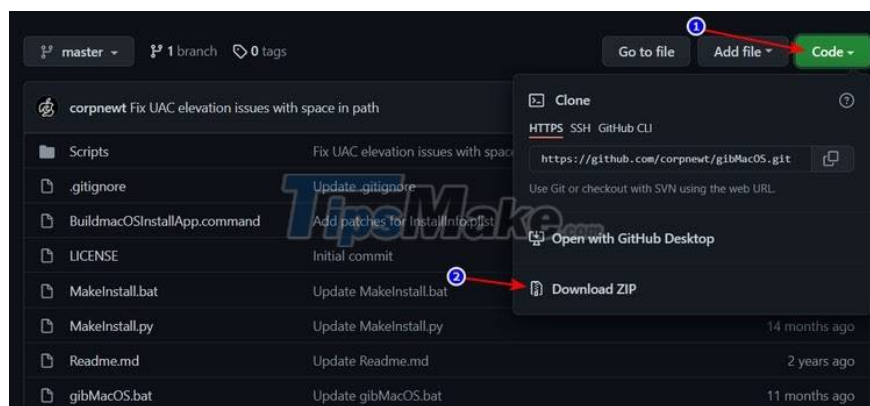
master 1 branch 0 tags

Go to file Add file Code

1

corpnewt Fix UAC elevation issues with space in path

Clone

HTTPS SSH GitHub CLI

https://github.com/corpnewt/gibMacOS.git

Use Git or checkout with SVN using the web URL.

Open with GitHub Desktop

2

Download ZIP

| | | |
|---|---|---|
| Scripts | Fix UAC elevation issues with spac | |
| .gitignore | Update .gitignore | |
| BuildmacOSInstallApp.command | Add patches for InstallInfo.plist | |
| LICENSE | Initial commit | |
| MakeInstall.bat | Update MakeInstall.bat | |
| MakeInstall.py | Update MakeInstall.py | 14 months ago |
| Readme.md | Update Readme.md | 2 years ago |
| gibMacOS.bat | Update gibMacOS.bat | 11 months ago |

TipsMake.com